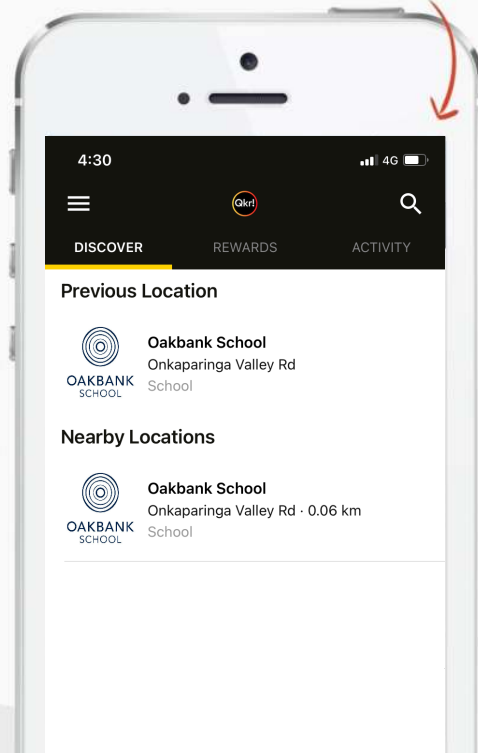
4:30

4G

Qkr!

DISCOVER

REWARDS

ACTIVITY

Previous Location

OAKBANK SCHOOL

Oakbank School
Onkaparinga Valley Rd
School

Nearby Locations

OAKBANK SCHOOL

Oakbank School
Onkaparinga Valley Rd · 0.06 km
School